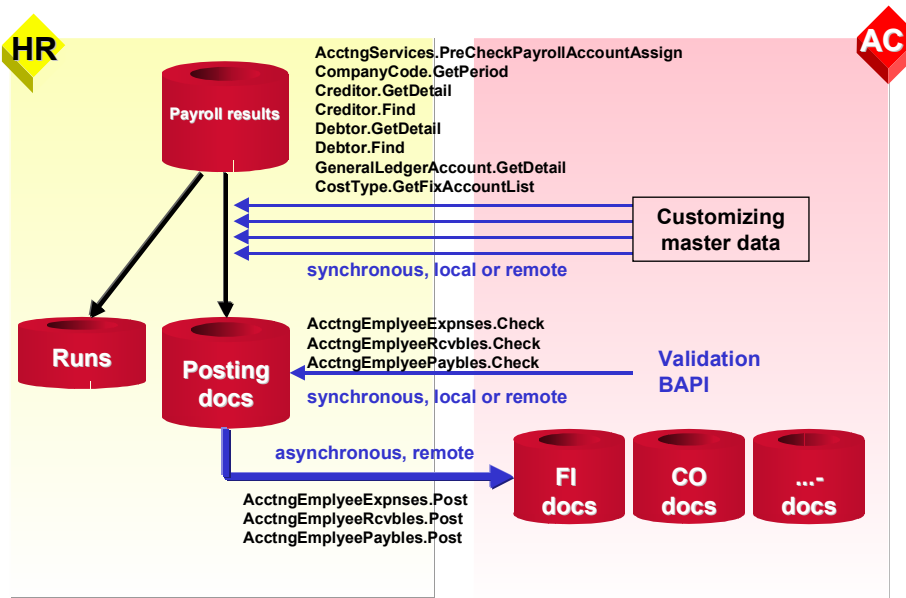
HR

AC

Payroll results

AcctngServices.PreCheckPayrollAccountAssign
CompanyCode.GetPeriod
Creditor.GetDetail
Creditor.Find
Debtor.GetDetail
Debtor.Find
GeneralLedgerAccount.GetDetail
CostType.GetFixAccountList

Customizing master data

synchronous, local or remote

Runs

Posting docs

AcctngEmplyeeExpnses.Check
AcctngEmplyeeRcvbles.Check
AcctngEmplyeePaybles.Check

Validation BAPI

synchronous, local or remote

asynchronous, remote

FI docs

CO docs

...- docs

AcctngEmplyeeExpnses.Post
AcctngEmplyeeRcvbles.Post
AcctngEmplyeePaybles.Post